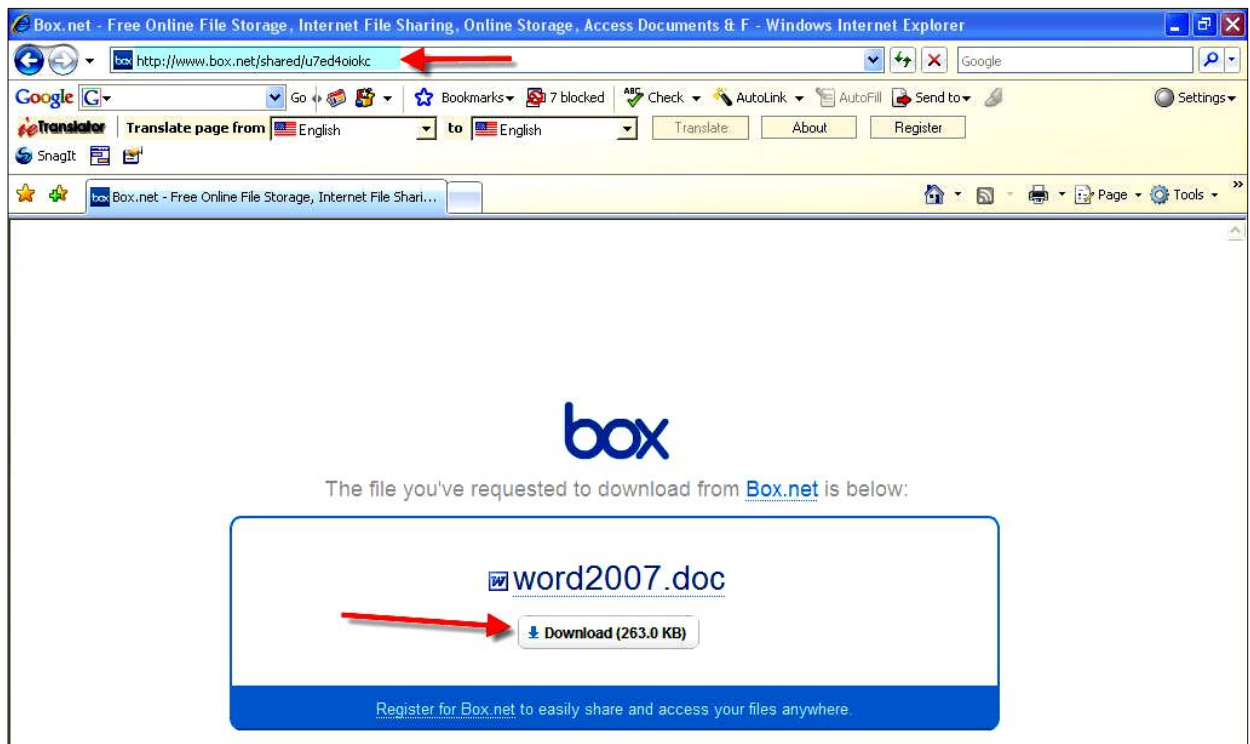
Box.net - Free Online File Storage, Internet File Sharing, Online Storage, Access Documents & F - Windows Internet Explorer

http://www.box.net/shared/u7ed4oiokc

Google

Google Go Bookmarks 7 blocked Check AutoLink AutoFill Send to Settings

Translator Translate page from English to English Translate About Register

SnagIt

Box.net - Free Online File Storage, Internet File Shari...

Page Tools

box

The file you've requested to download from Box.net is below:

word2007.doc

Download (263.0 KB)

Register for Box.net to easily share and access your files anywhere.